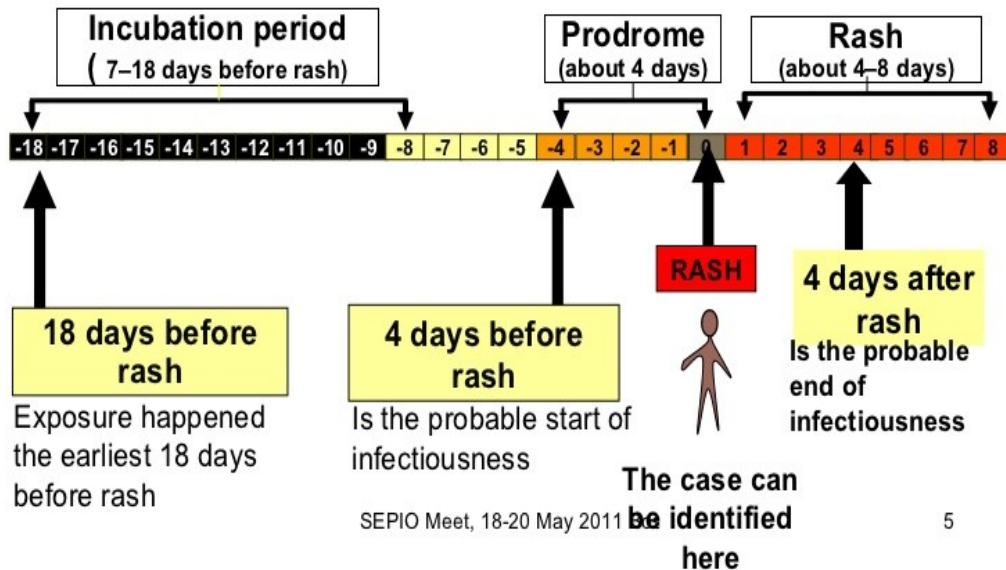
Incubation period
( 7–18 days before rash)

Prodrome
(about 4 days)

Rash
(about 4–8 days)

-18 -17 -16 -15 -14 -13 -12 -11 -10 -9 -8 -7 -6 -5 -4 -3 -2 -1 0 1 2 3 4 5 6 7 8

RASH

18 days before rash

Exposure happened the earliest 18 days before rash

4 days before rash

Is the probable start of infectiousness

4 days after rash

Is the probable end of infectiousness

The case can be identified here

SEPIO Meet, 18-20 May 2011 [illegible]

5